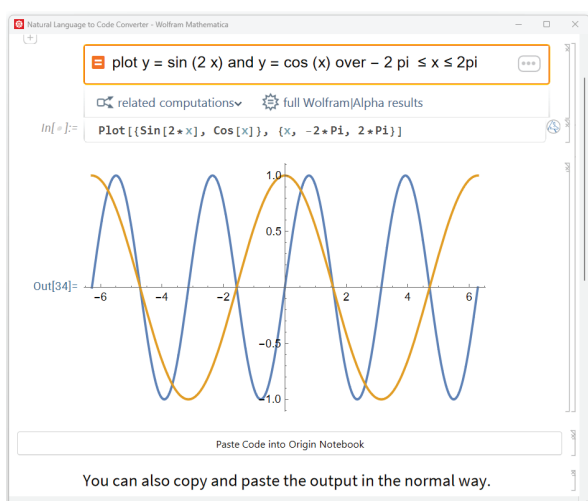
Natural Language to Code Converter - Wolfram Mathematica

plot y = sin (2 x) and y = cos (x) over − 2 pi ≤ x ≤ 2pi

related computations

full Wolfram|Alpha results

In[ ]:= Plot[{Sin[2*x], Cos[x]}, {x, -2*Pi, 2*Pi}]

Out[34]=

1.0
0.5
−0.5
−1.0
−6
−4
−2
2
4
6

Paste Code into Origin Notebook

You can also copy and paste the output in the normal way.